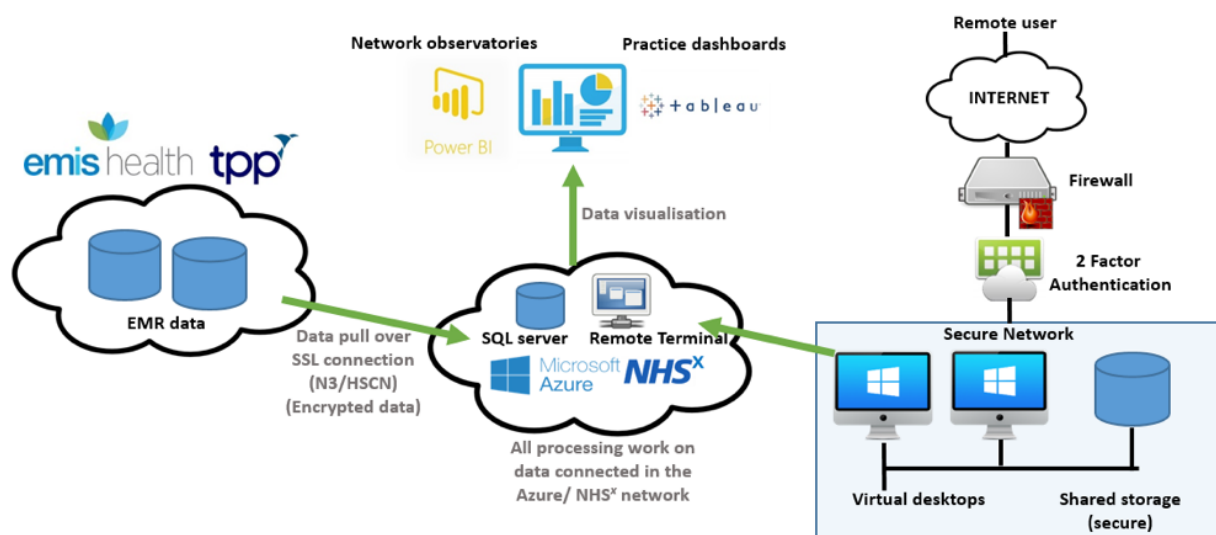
Network observatories

Practice dashboards

Power BI

+ a b l e a u

Remote user

INTERNET

Firewall

2 Factor Authentication

emis health tpp

EMR data

Data visualisation

SQL server

Remote Terminal

Microsoft Azure

NHS$^X$

Data pull over SSL connection (N3/HSCN) (Encrypted data)

All processing work on data connected in the Azure/ NHS$^X$ network

Secure Network

Virtual desktops

Shared storage (secure)